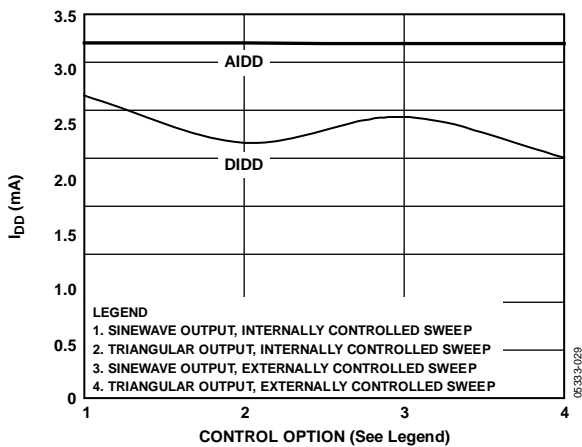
3.5
3.0
2.5
2.0
1.5
1.0
0.5
0

AIDD

DIDD

$I_{DD}$ (mA)

LEGEND
1. SINEWAVE OUTPUT, INTERNALLY CONTROLLED SWEEP
2. TRIANGULAR OUTPUT, INTERNALLY CONTROLLED SWEEP
3. SINEWAVE OUTPUT, EXTERNALLY CONTROLLED SWEEP
4. TRIANGULAR OUTPUT, EXTERNALLY CONTROLLED SWEEP

1
2
3
4

CONTROL OPTION (See Legend)

05333-029